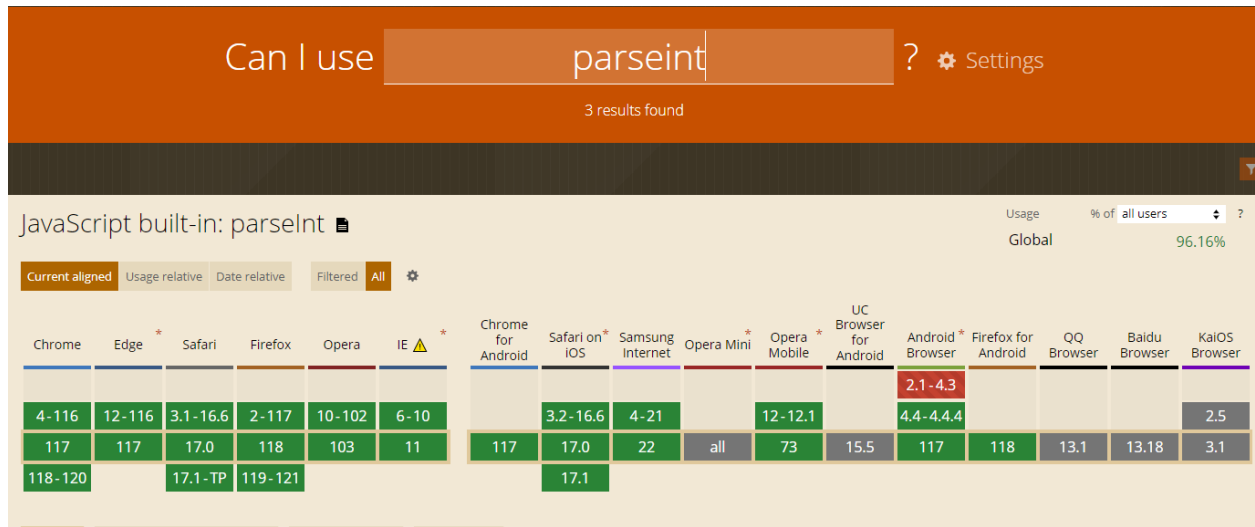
Can I use parseint ? Settings

3 results found

JavaScript built-in: parseInt

Usage % of all users ?
Global 96.16%

Current aligned Usage relative Date relative Filtered All

| Chrome | Edge * | Safari | Firefox | Opera | IE * | Chrome for Android | Safari on* iOS | Samsung Internet | Opera Mini * | Opera Mobile * | UC Browser for Android | Android* Browser | Firefox for Android | QQ Browser | Baidu Browser | KaiOS Browser |
|---|---|---|---|---|---|---|---|---|---|---|---|---|---|---|---|---|
| | | | | | | | | | | | | 2.1 - 4.3 | | | | |
| 4 - 116 | 12 - 116 | 3.1 - 16.6 | 2 - 117 | 10 - 102 | 6 - 10 | | 3.2 - 16.6 | 4 - 21 | | 12 - 12.1 | | 4.4 - 4.4.4 | | | | 2.5 |
| 117 | 117 | 17.0 | 118 | 103 | 11 | 117 | 17.0 | 22 | all | 73 | 15.5 | 117 | 118 | 13.1 | 13.18 | 3.1 |
| 118 - 120 | | 17.1 - TP | 119 - 121 | | | | 17.1 | | | | | | | | | |